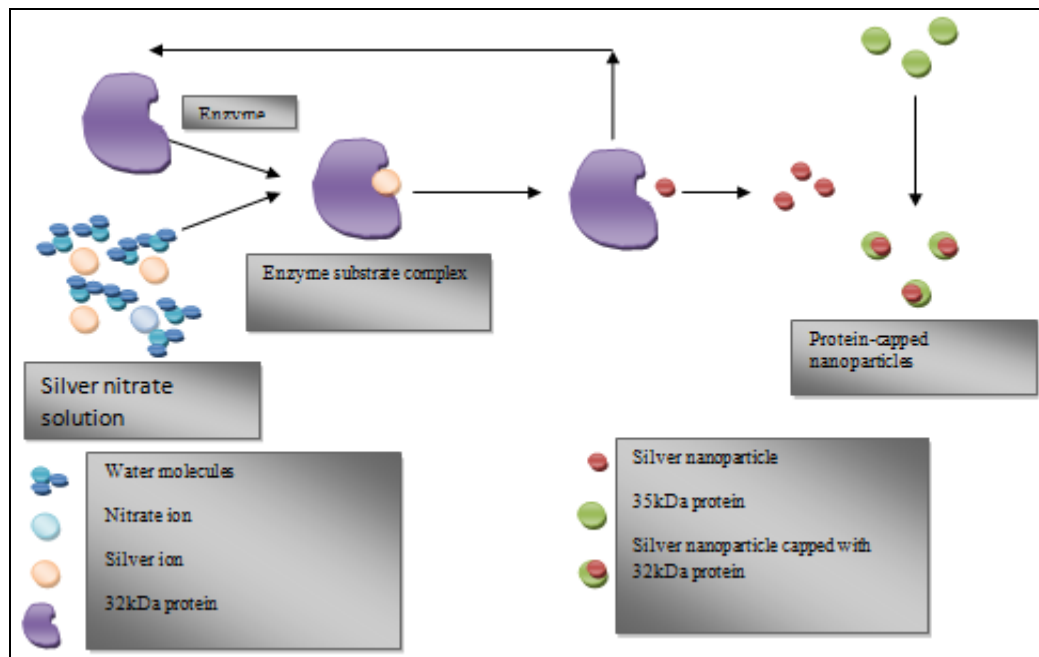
Enzyme

Enzyme substrate complex

Silver nitrate solution

Protein-capped nanoparticles

Water molecules

Nitrate ion

Silver ion

32kDa protein

Silver nanoparticle

35kDa protein

Silver nanoparticle capped with 32kDa protein